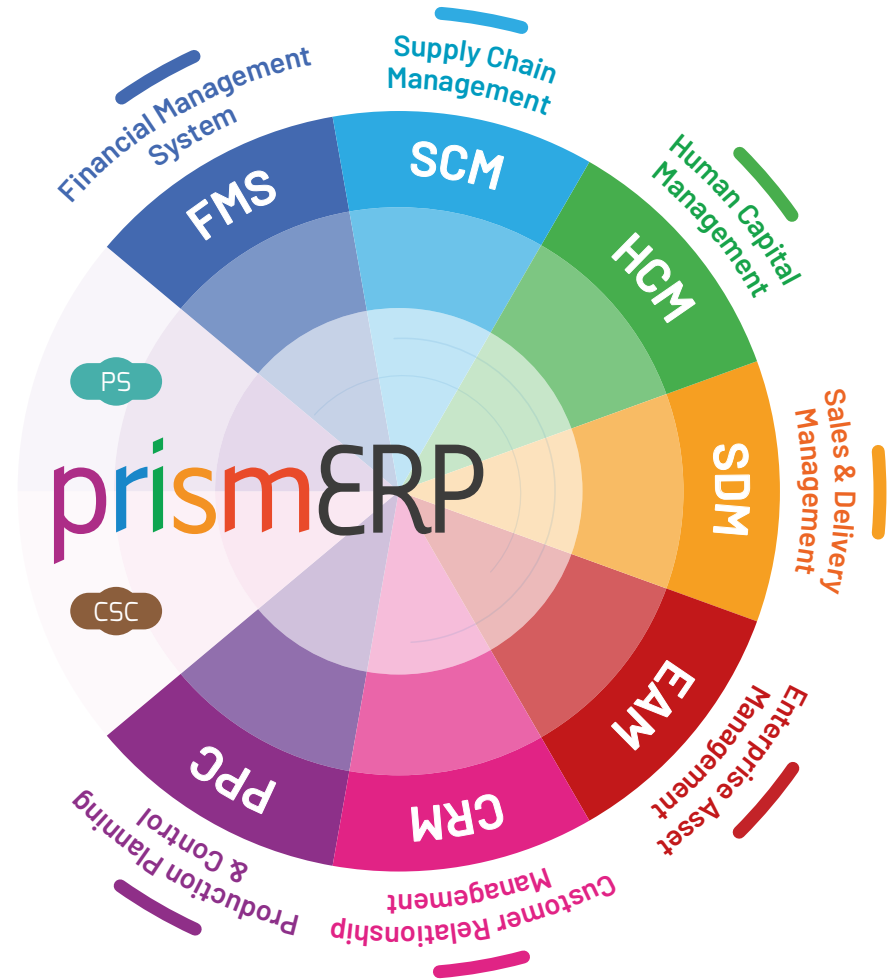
Supply Chain Management

SCM

Human Capital Management

HCM

Sales & Delivery Management

SDM

Enterprise Asset Management

EAM

Customer Relationship Management

CRM

Production Planning & Control

PPC

Financial Management System

FMS

PS

prismERP

CSC